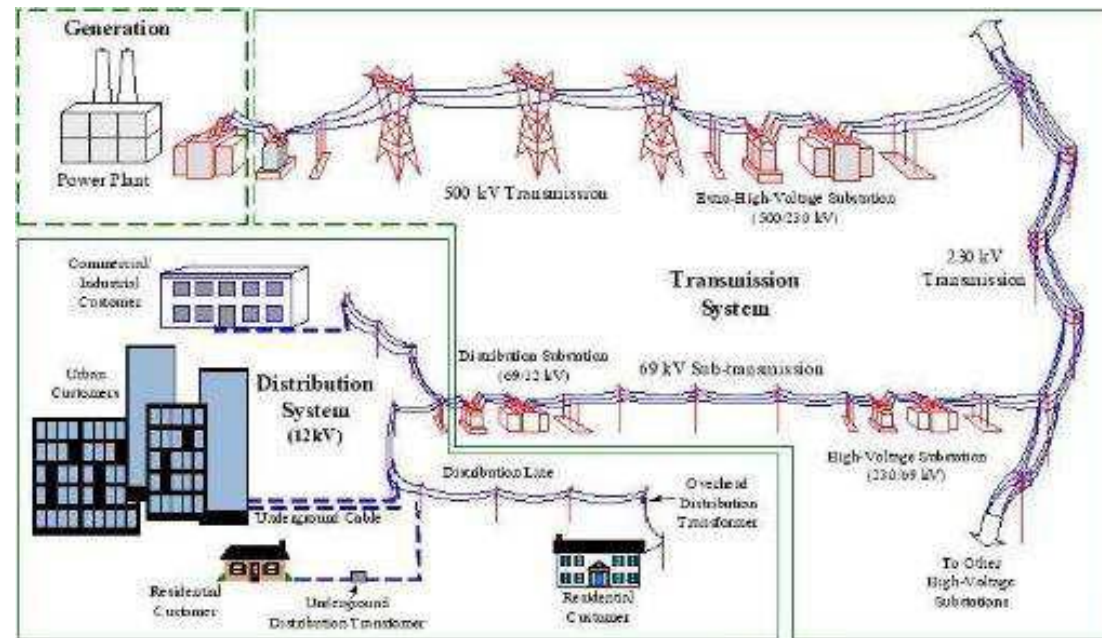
Generation

Power Plant

500 kV Transmission

Extra-High-Voltage Substation (500/230 kV)

230 kV Transmission

Transmission System

Commercial/ Industrial Customer

Urban Customers

Distribution System (12kV)

Distribution Substation (69/12 kV)

69 kV Sub-transmission

High-Voltage Substation (230/69 kV)

Distribution Line

Overhead Distribution Transformer

Underground Cable

Residential Customer

Underground Distribution Transformer

Residential Customer

To Other High-Voltage Substations